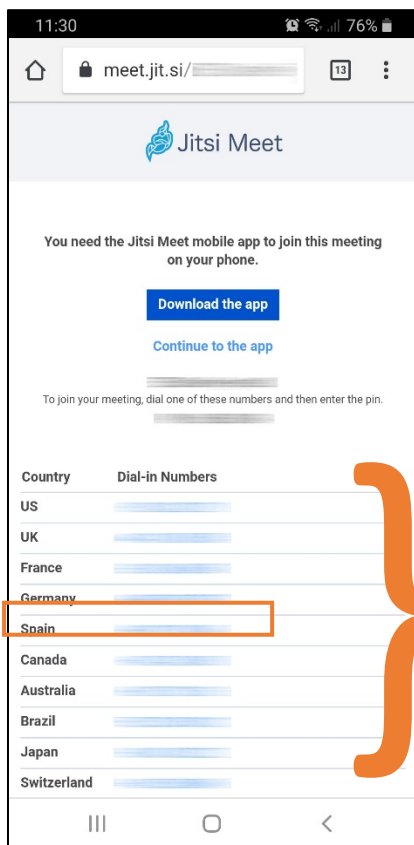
11:30 76%

meet.jit.si/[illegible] 13

Jitsi Meet

You need the Jitsi Meet mobile app to join this meeting on your phone.

Download the app

Continue to the app

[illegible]

To join your meeting, dial one of these numbers and then enter the pin.

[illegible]

| Country | Dial-in Numbers |
|---|---|
| US | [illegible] |
| UK | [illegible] |
| France | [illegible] |
| Germany | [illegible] |
| Spain | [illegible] |
| Canada | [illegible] |
| Australia | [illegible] |
| Brazil | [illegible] |
| Japan | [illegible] |
| Switzerland | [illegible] |